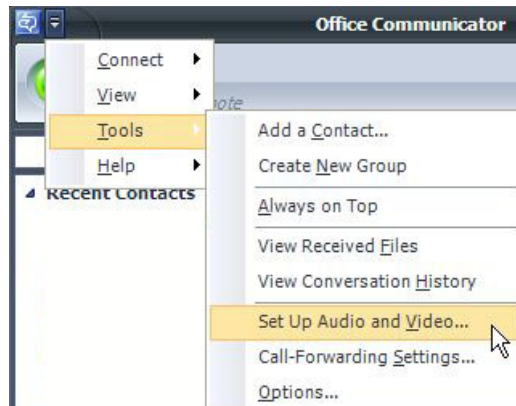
Office Communicator

Connect
View
Tools
Help

note

Recent Contacts

Add a Contact...
Create New Group
Always on Top
View Received Files
View Conversation History
Set Up Audio and Video...
Call-Forwarding Settings...
Options...